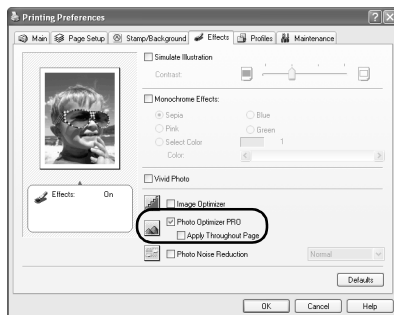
Printing Preferences

Main | Page Setup | Stamp/Background | Effects | Profiles | Maintenance

Simulate Illustration
Contrast

Monochrome Effects:
Sepia
Blue
Pink
Green
Select Color
1
Color:

Vivid Photo

Effects: On

Image Optimizer

Photo Optimizer PRO
Apply Throughout Page

Photo Noise Reduction
Normal

Defaults

OK
Cancel
Help